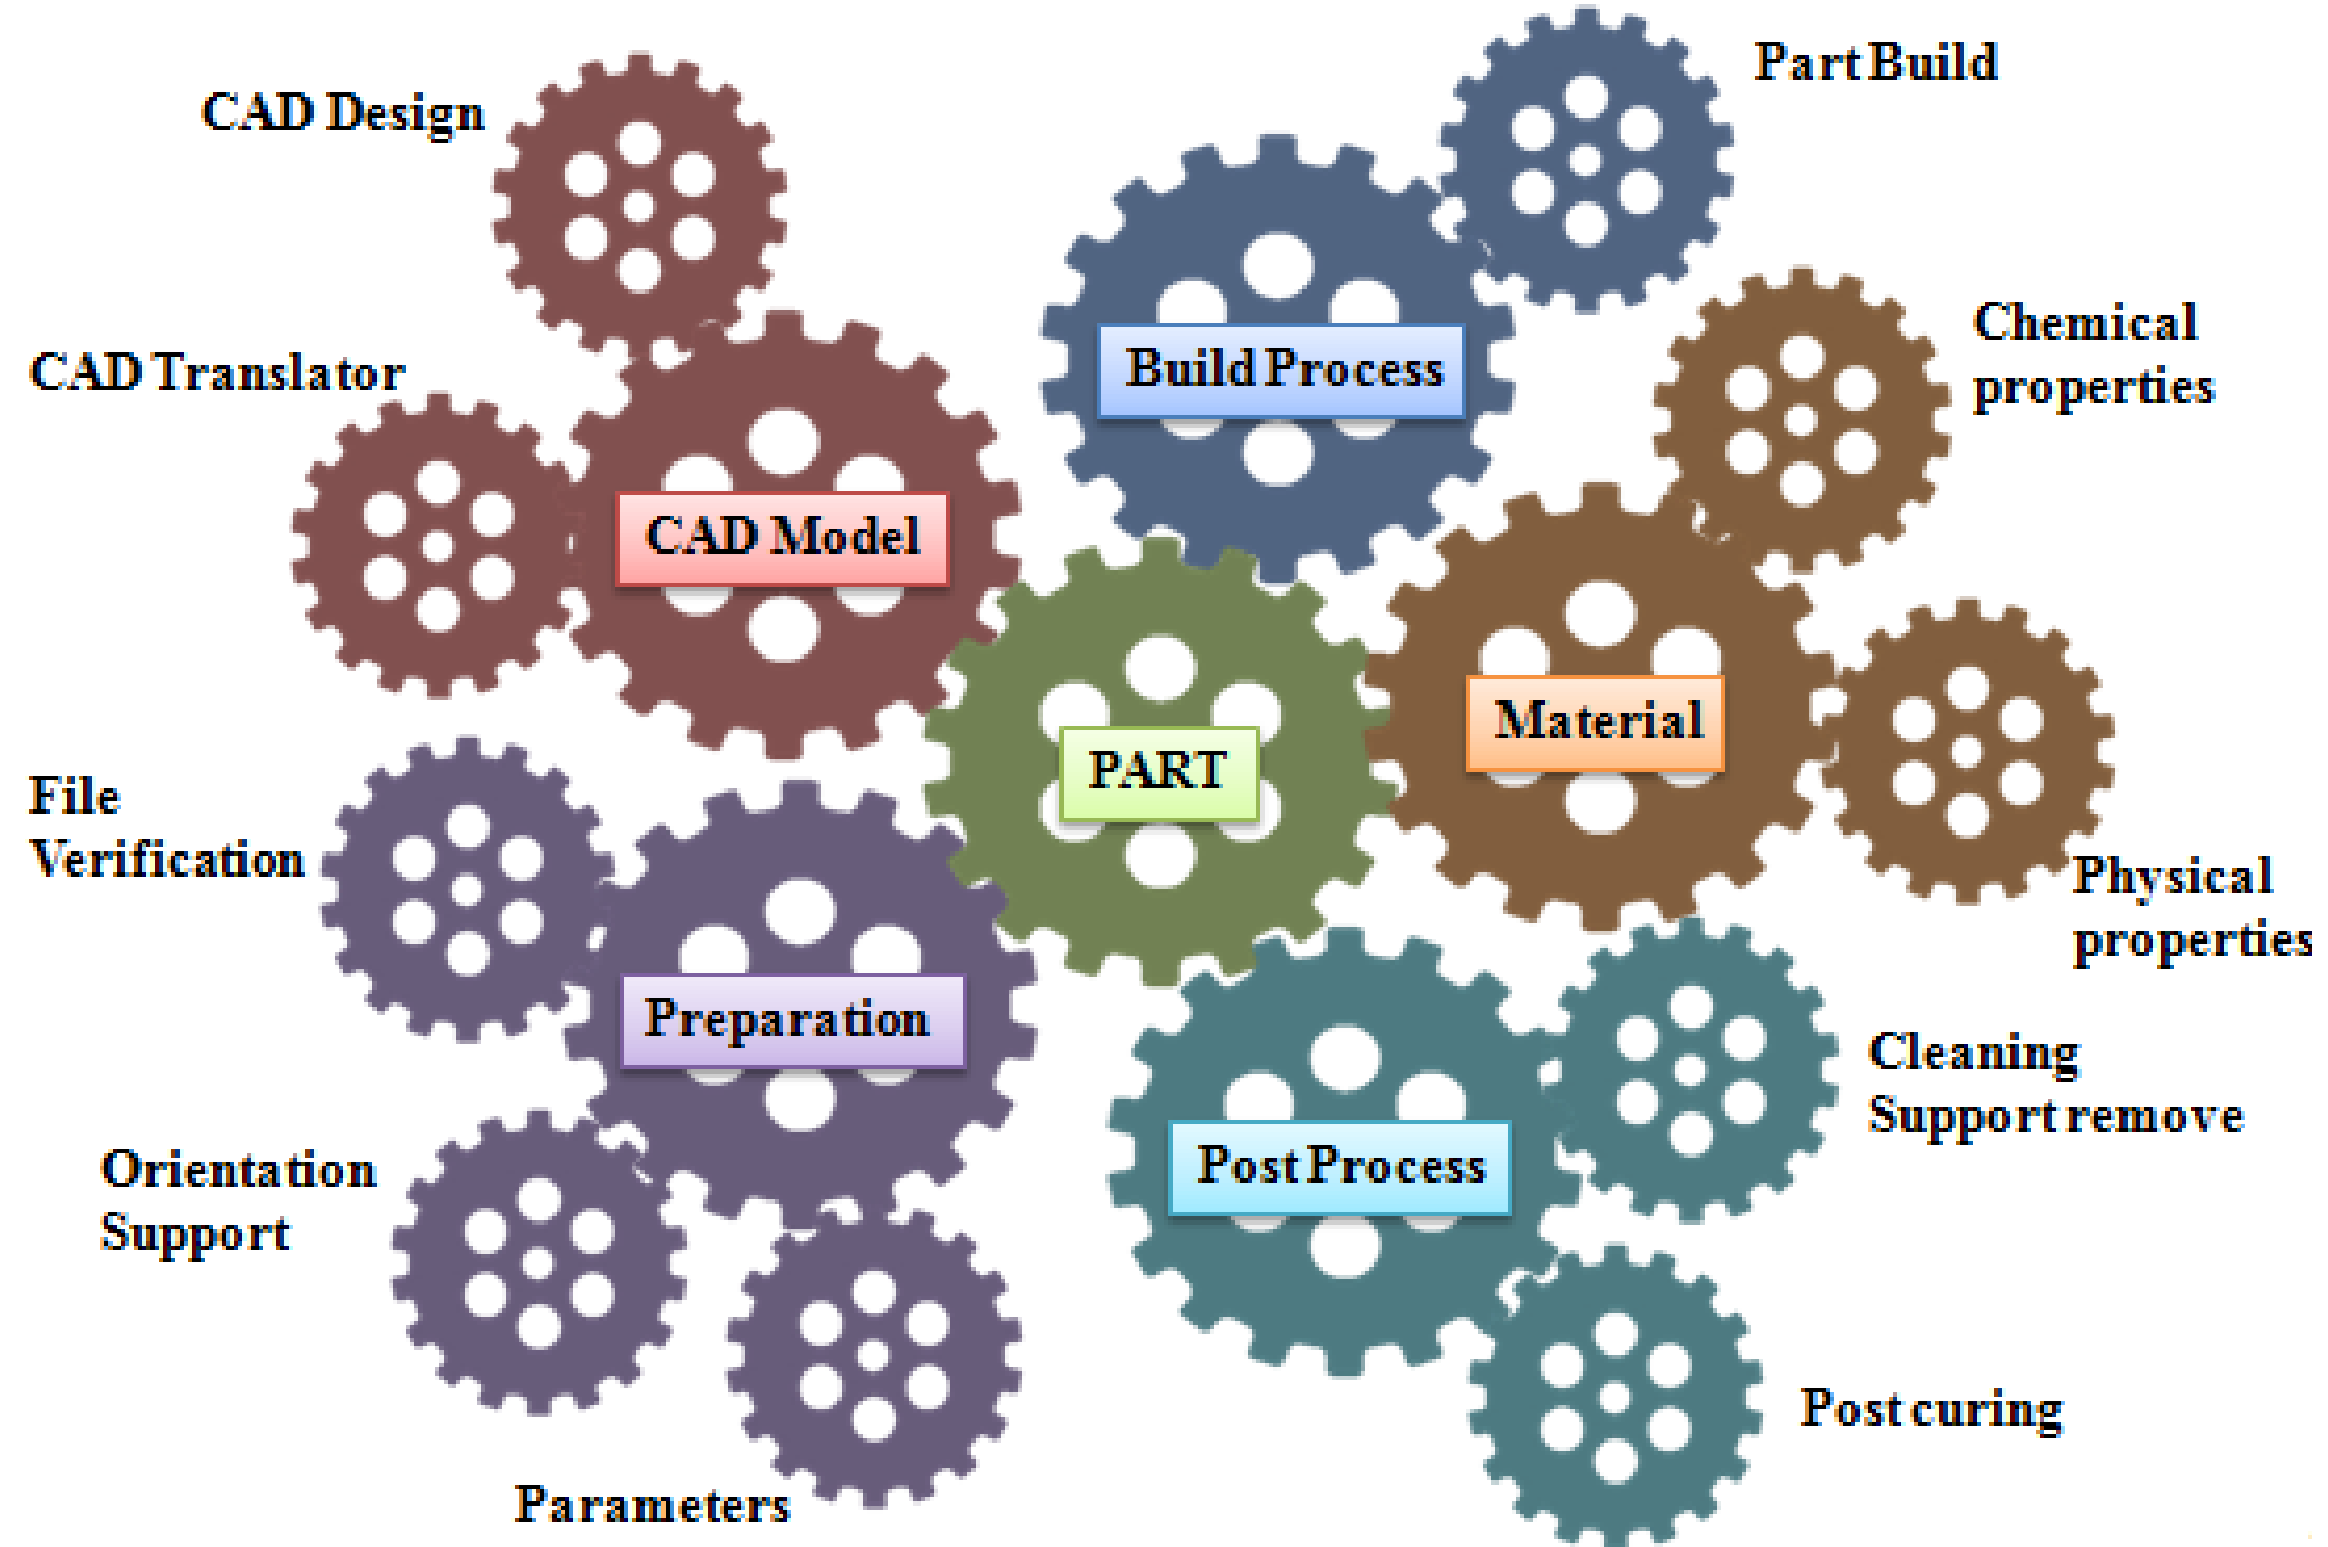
CAD Design

Part Build

Build Process

Chemical properties

CAD Translator

CAD Model

Material

PART

File Verification

Physical properties

Preparation

Cleaning Support remove

Orientation Support

Post Process

Post curing

Parameters